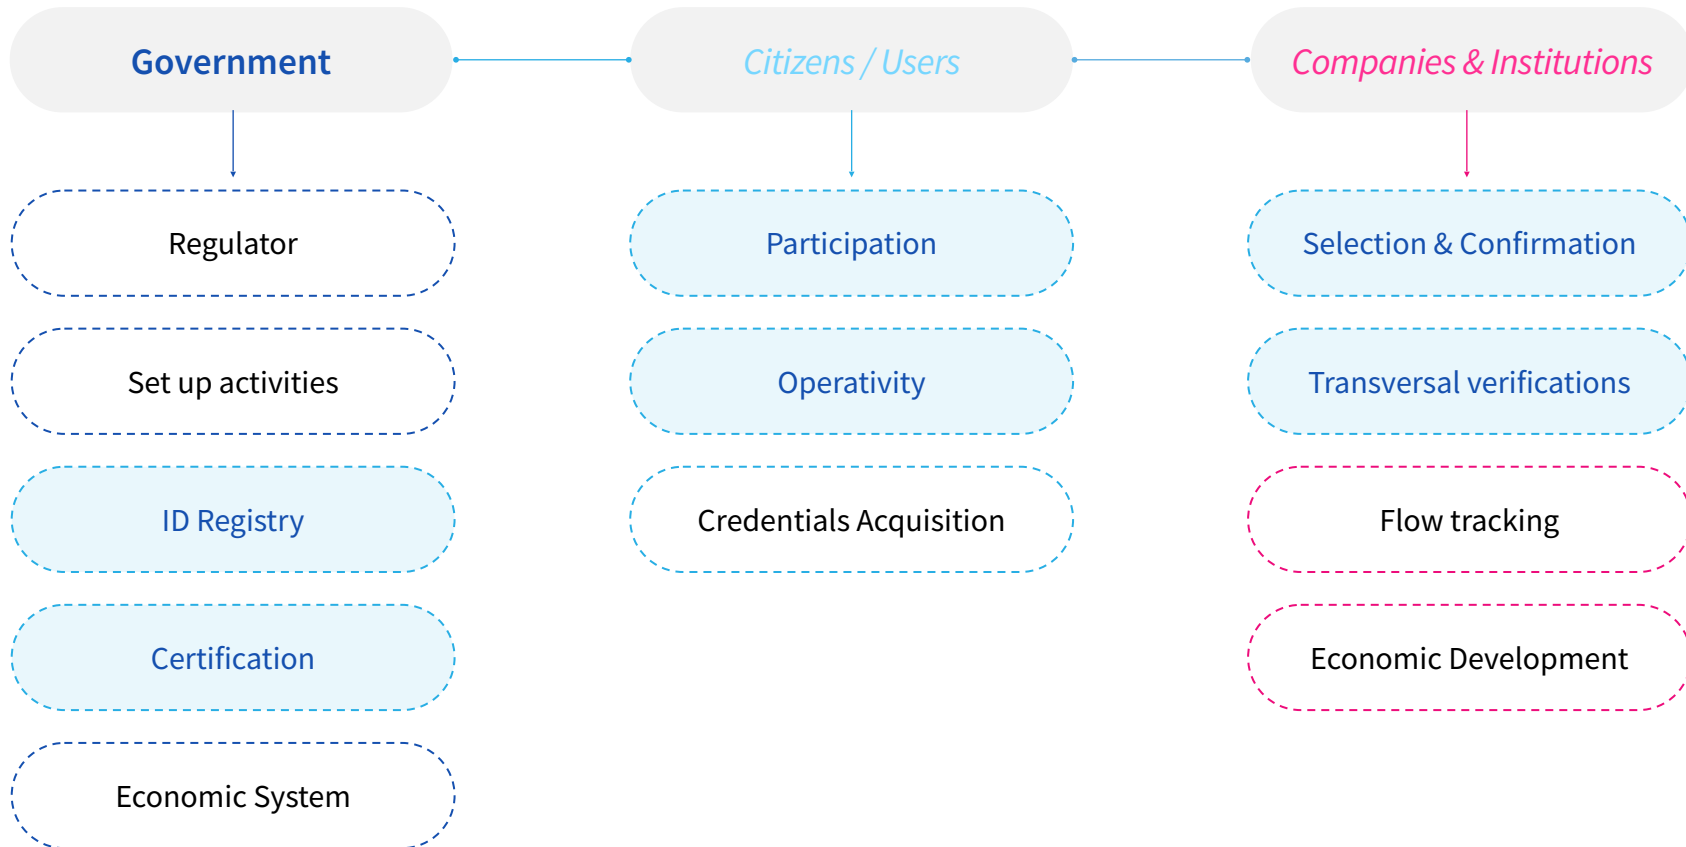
Government

Citizens / Users

Companies & Institutions

Regulator

Set up activities

ID Registry

Certification

Economic System

Participation

Operativity

Credentials Acquisition

Selection & Confirmation

Transversal verifications

Flow tracking

Economic Development